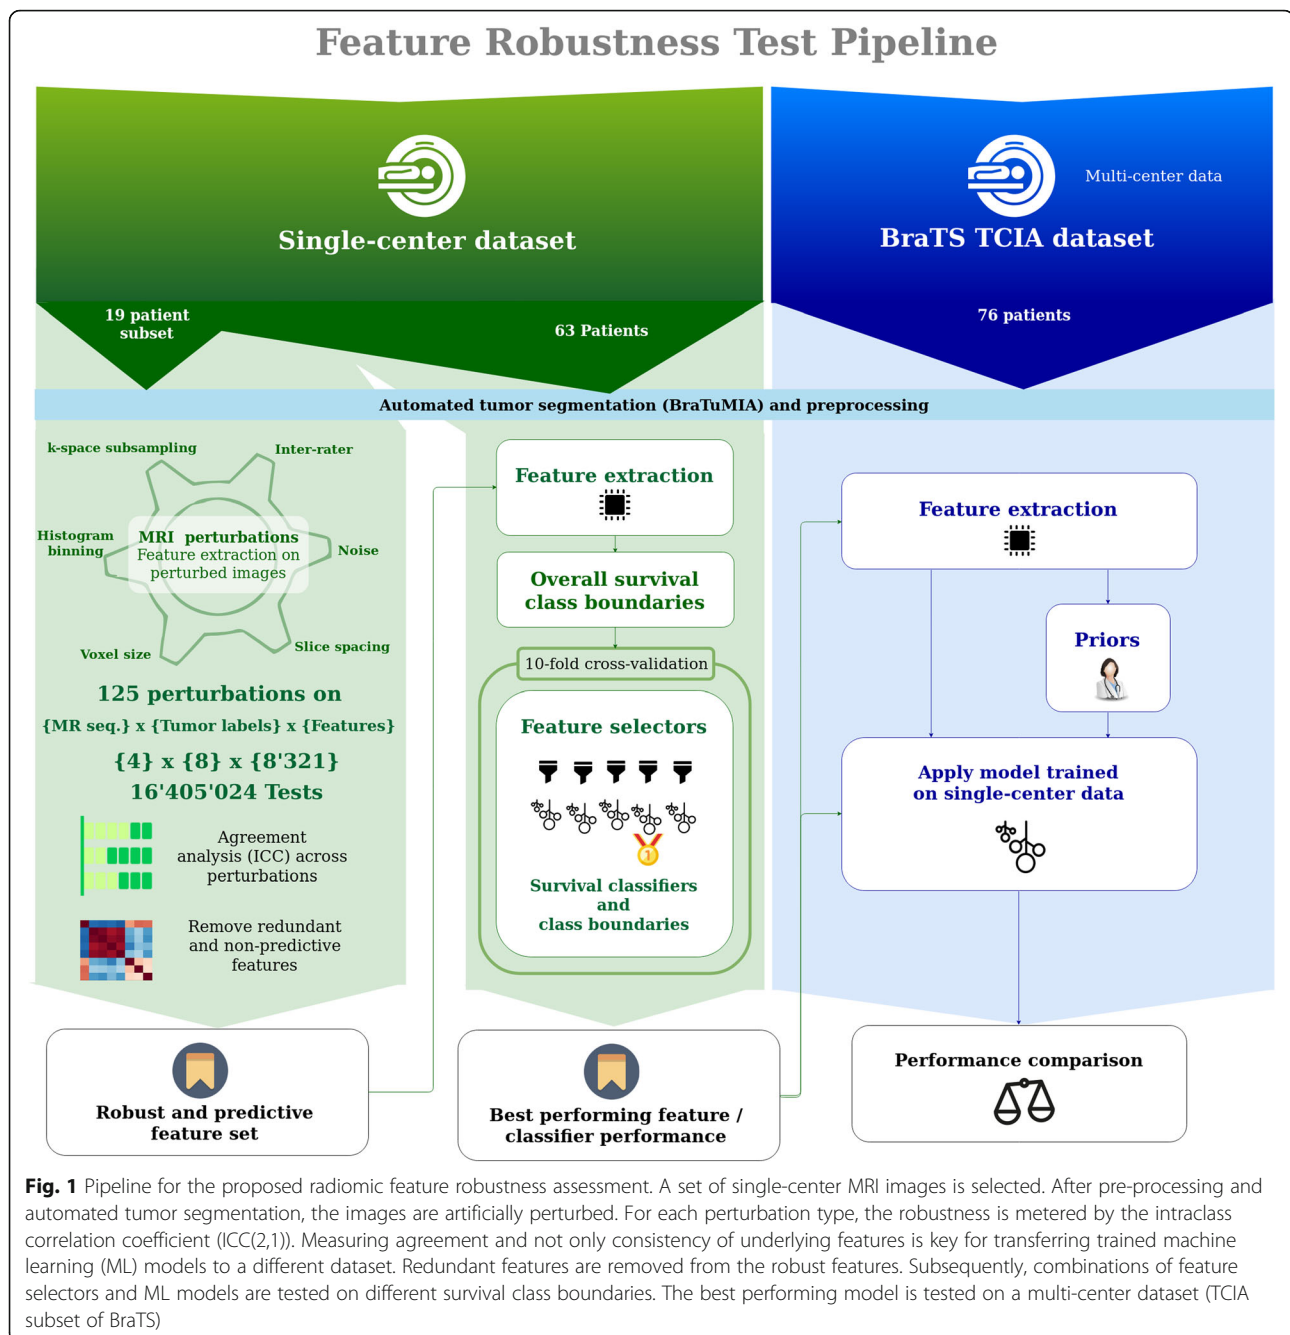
Feature Robustness Test Pipeline

Single-center dataset

19 patient subset

63 Patients

Multi-center data

BraTS TCIA dataset

76 patients

Automated tumor segmentation (BraTuMIA) and preprocessing

k-space subsampling

Inter-rater

Histogram binning

MRI perturbations
Feature extraction on perturbed images

Noise

Voxel size

Slice spacing

125 perturbations on

{MR seq.} x {Tumor labels} x {Features}

{4} x {8} x {8'321}

16'405'024 Tests

Agreement analysis (ICC) across perturbations

Remove redundant and non-predictive features

Feature extraction

Overall survival class boundaries

10-fold cross-validation

Feature selectors

Survival classifiers and class boundaries

Feature extraction

Priors

Apply model trained on single-center data

Robust and predictive feature set

Best performing feature / classifier performance

Performance comparison

**Fig. 1** Pipeline for the proposed radiomic feature robustness assessment. A set of single-center MRI images is selected. After pre-processing and automated tumor segmentation, the images are artificially perturbed. For each perturbation type, the robustness is metered by the intraclass correlation coefficient (ICC(2,1)). Measuring agreement and not only consistency of underlying features is key for transferring trained machine learning (ML) models to a different dataset. Redundant features are removed from the robust features. Subsequently, combinations of feature selectors and ML models are tested on different survival class boundaries. The best performing model is tested on a multi-center dataset (TCIA subset of BraTS)